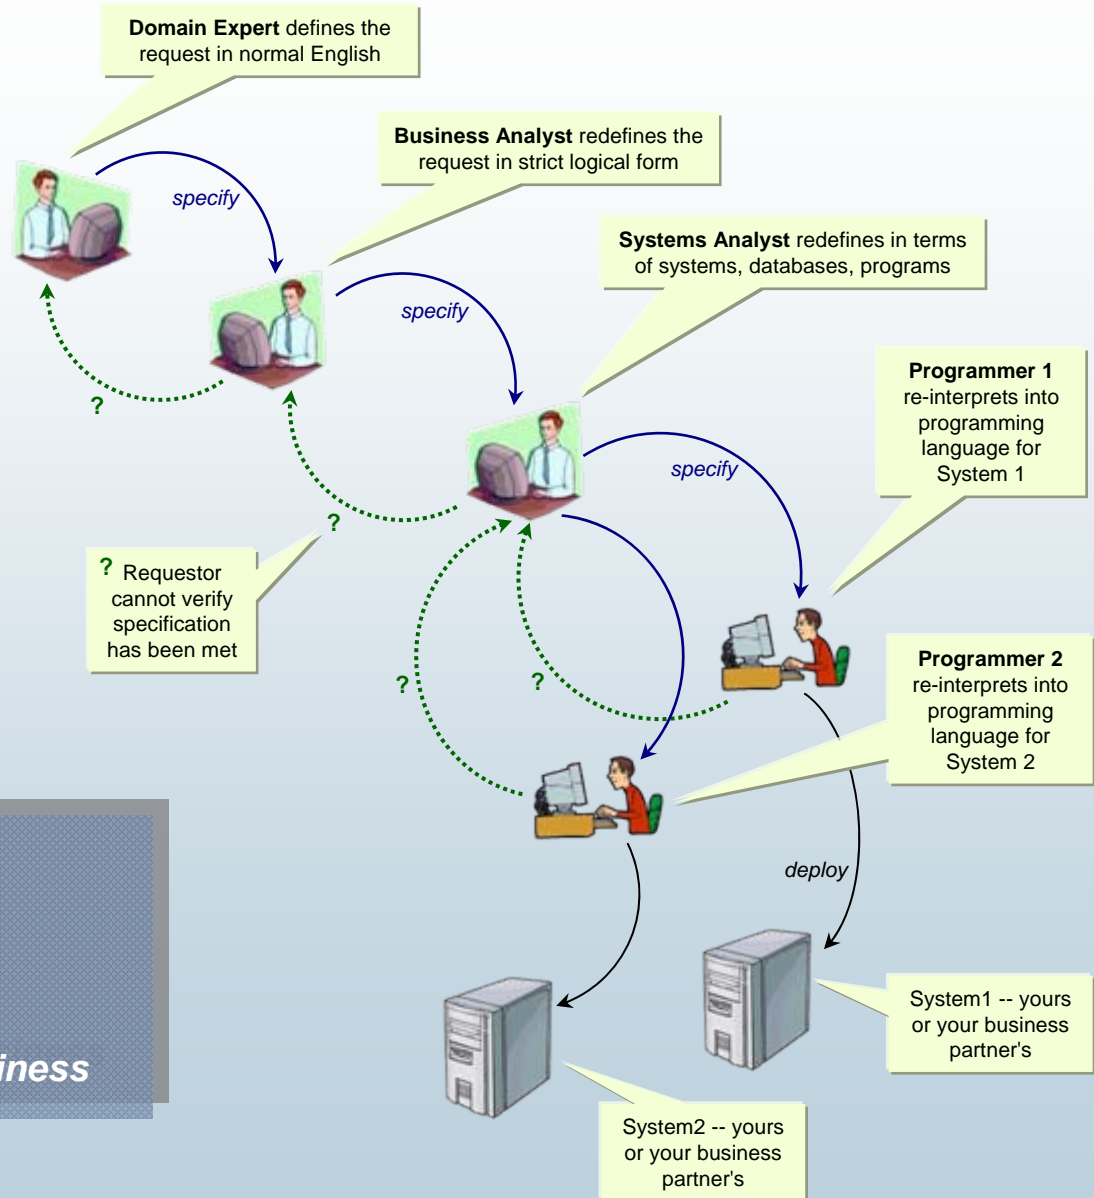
**Domain Expert** defines the request in normal English

**Business Analyst** redefines the request in strict logical form

**Systems Analyst** redefines in terms of systems, databases, programs

specify

specify

specify

**Programmer 1** re-interprets into programming language for System 1

?

?

? Requestor cannot verify specification has been met

?

?

**Programmer 2** re-interprets into programming language for System 2

deploy

iness

System1 -- yours or your business partner's

System2 -- yours or your business partner's